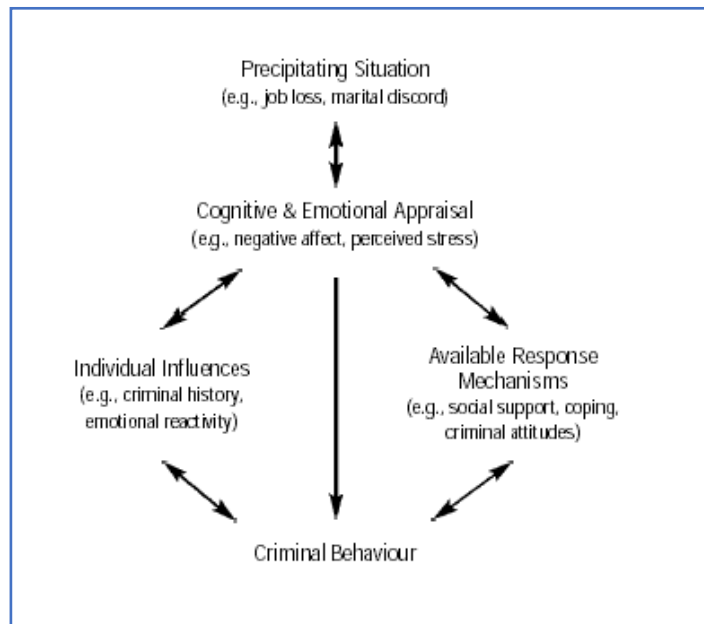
Precipitating Situation
(e.g., job loss, marital discord)

Cognitive & Emotional Appraisal
(e.g., negative affect, perceived stress)

Individual Influences
(e.g., criminal history, emotional reactivity)

Available Response Mechanisms
(e.g., social support, coping, criminal attitudes)

Criminal Behaviour